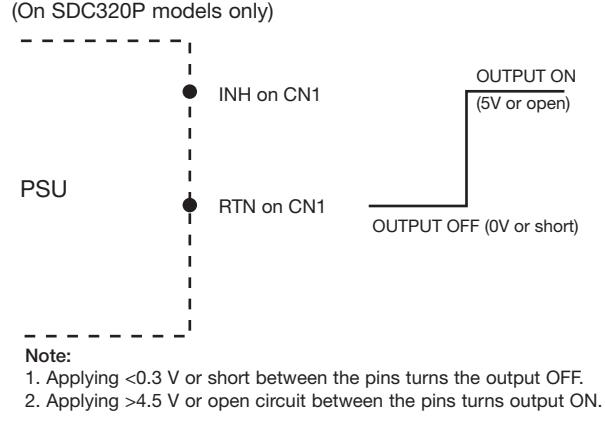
(On SDC320P models only)

PSU

INH on CN1

RTN on CN1

OUTPUT ON
(5V or open)

OUTPUT OFF (0V or short)

Note:
1. Applying <0.3 V or short between the pins turns the output OFF.
2. Applying >4.5 V or open circuit between the pins turns output ON.